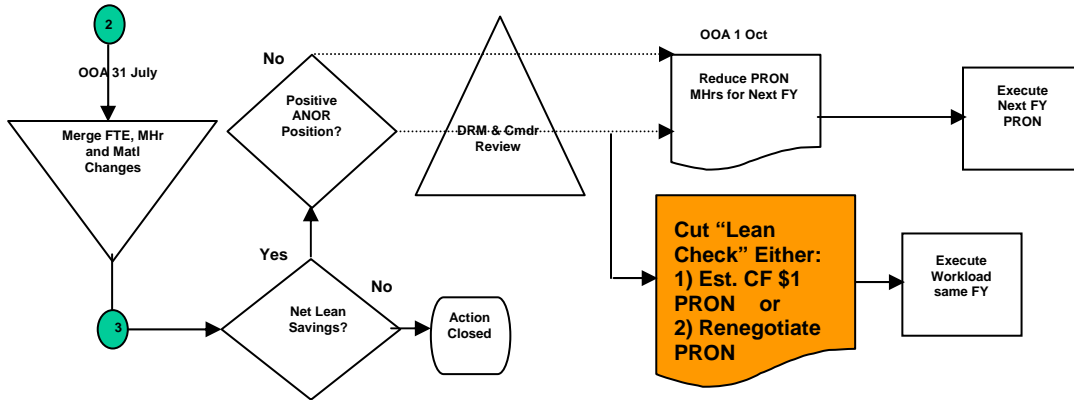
2

OOA 31 July

Merge FTE, MHr and Matl Changes

3

No

Positive ANOR Position?

Yes

Net Lean Savings?

No

Action Closed

DRM & Cmdr Review

OOA 1 Oct

Reduce PRON MHrs for Next FY

Execute Next FY PRON

Cut “Lean Check” Either: 1) Est. CF $1 PRON or 2) Renegotiate PRON

Execute Workload same FY